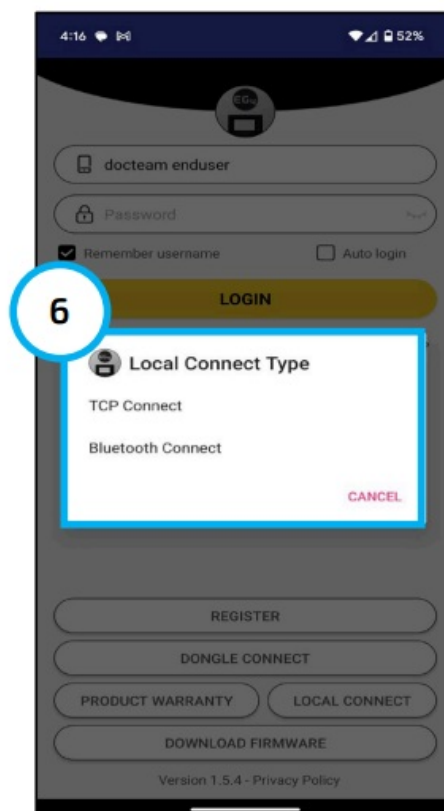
4:16

52%

EG4

docteam enduser

Password

Remember username

Auto login

6

LOGIN

Local Connect Type

TCP Connect

Bluetooth Connect

CANCEL

REGISTER

DONGLE CONNECT

PRODUCT WARRANTY

LOCAL CONNECT

DOWNLOAD FIRMWARE

Version 1.5.4 - Privacy Policy